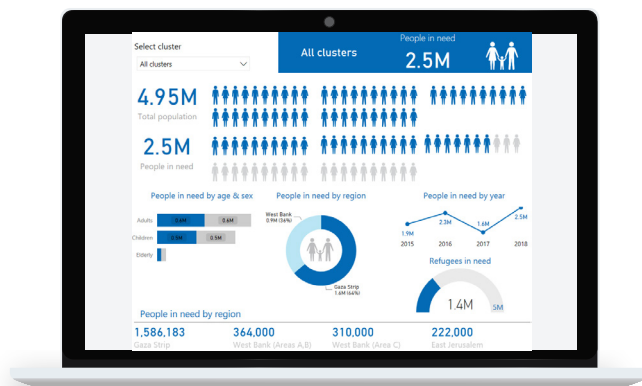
Select cluster

All clusters

All clusters

People in need

2.5M

4.95M

Total population

2.5M

People in need

People in need by age & sex

Adults 1.4M 0.6M

Children 0.9M 0.5M

Elderly

People in need by region

West Bank 0.9M (36%)

Gaza Strip 1.6M (64%)

People in need by year

1.9M 2.3M 1.6M 2.5M

2015 2016 2017 2018

Refugees in need

1.4M

5M

People in need by region

1,586,183
Gaza Strip

364,000
West Bank (Areas A,B)

310,000
West Bank (Area C)

222,000
East Jerusalem